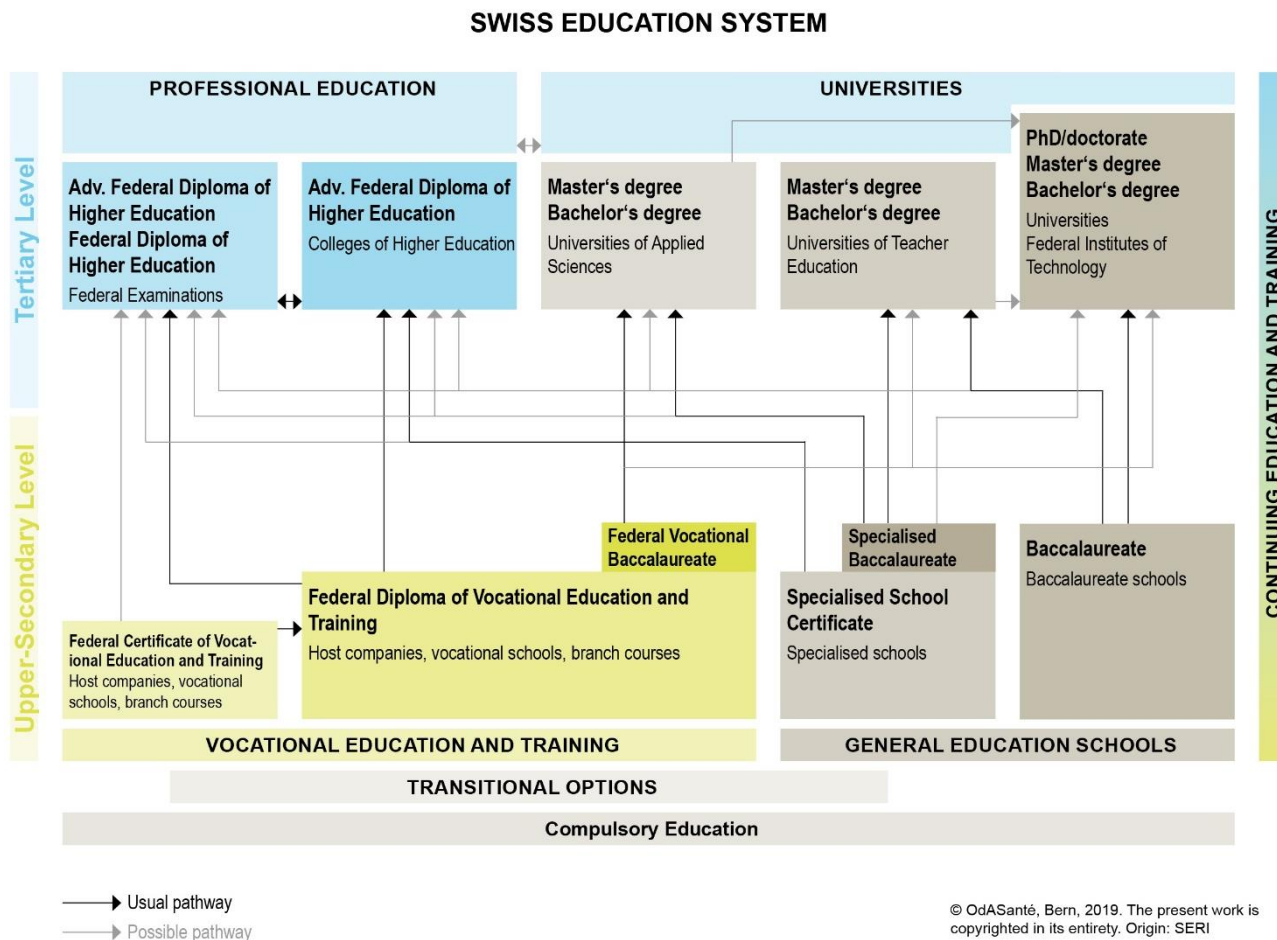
SWISS EDUCATION SYSTEM

Tertiary Level

PROFESSIONAL EDUCATION

UNIVERSITIES

Adv. Federal Diploma of Higher Education Federal Diploma of Higher Education
Federal Examinations

Adv. Federal Diploma of Higher Education
Colleges of Higher Education

Master‘s degree Bachelor‘s degree
Universities of Applied Sciences

Master‘s degree Bachelor‘s degree
Universities of Teacher Education

PhD/doctorate Master‘s degree Bachelor‘s degree
Universities
Federal Institutes of Technology

Upper-Secondary Level

Federal Vocational Baccalaureate

Specialised Baccalaureate

Baccalaureate
Baccalaureate schools

Federal Diploma of Vocational Education and Training
Host companies, vocational schools, branch courses

Specialised School Certificate
Specialised schools

Federal Certificate of Vocational Education and Training
Host companies, vocational schools, branch courses

VOCATIONAL EDUCATION AND TRAINING

GENERAL EDUCATION SCHOOLS

TRANSITIONAL OPTIONS

Compulsory Education

CONTINUING EDUCATION AND TRAINING

Usual pathway
Possible pathway

© OdASanté, Bern, 2019. The present work is copyrighted in its entirety. Origin: SERI